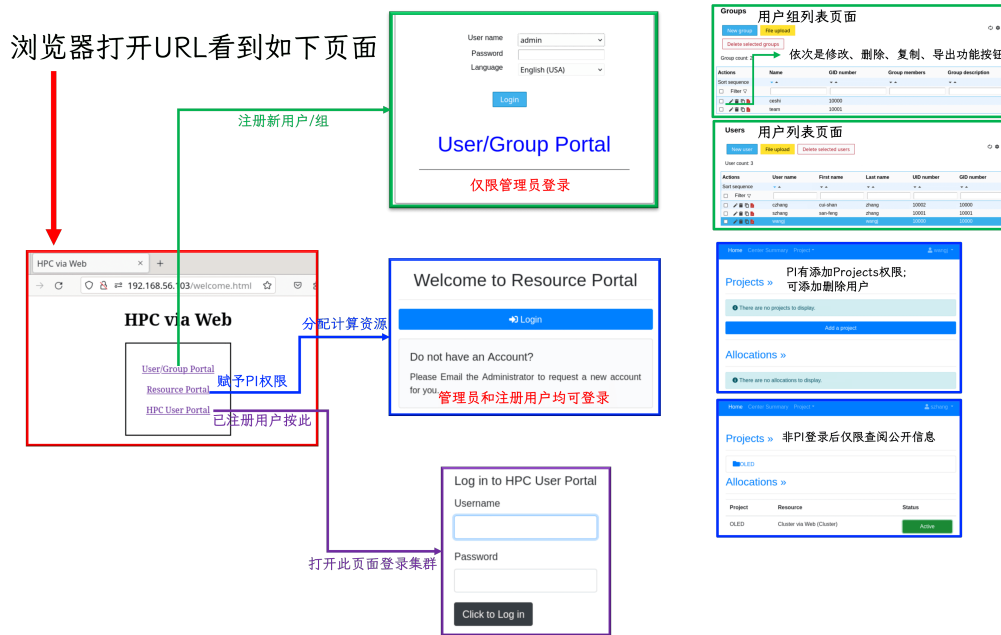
浏览器打开URL看到如下页面

HPC via Web ×
192.168.56.103/welcome.html

HPC via Web

User/Group Portal
Resource Portal
HPC User Portal

注册新用户/组
分配计算资源
赋予PI权限
已注册用户按此
打开此页面登录集群

User name admin
Password
Language English (USA)
Login

User/Group Portal
仅限管理员登录

Welcome to Resource Portal
Login
Do not have an Account?
Please Email the Administrator to request a new account for you.
管理员和注册用户均可登录

Log in to HPC User Portal
Username
Password
Click to Log in

Groups 用户组列表页面
New group File upload
Delete selected groups
依次是修改、删除、复制、导出功能按钮
Group count: 2

| Actions | Name | GID number | Group members | Group description |
|---|---|---|---|---|
| Sort sequence | | | | |
| Filter | | | | |
| | ceshi | 10000 | | |
| | team | 10001 | | |

Users 用户列表页面
New user File upload Delete selected users
User count: 3

| Actions | User name | First name | Last name | UID number | GID number |
|---|---|---|---|---|---|
| Sort sequence | | | | | |
| Filter | | | | | |
| | czhang | cui-shan | zhang | 10002 | 10000 |
| | szhang | san-feng | zhang | 10001 | 10001 |
| | wangj | | wang | 10000 | 10000 |

Home Center Summary Project
Projects »
PI有添加Projects权限;
可添加删除用户
There are no projects to display.
Add a project
Allocations »
There are no allocations to display.

Home Center Summary Project
czhang
Projects »
非PI登录后仅限查阅公开信息
OLED
Allocations »

| Project | Resource | Status |
|---|---|---|
| OLED | Cluster via Web (Cluster) | Active |